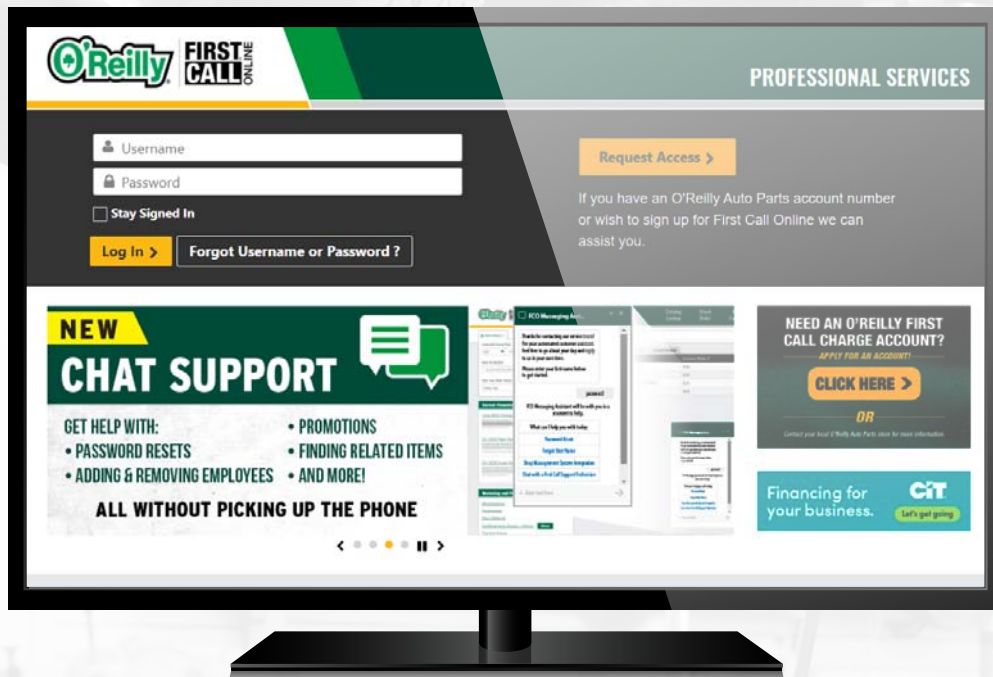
O'Reilly FIRST CALL ONLINE

PROFESSIONAL SERVICES

Username
Password
Stay Signed In
Log In >
Forgot Username or Password ?

Request Access >

If you have an O'Reilly Auto Parts account number or wish to sign up for First Call Online we can assist you.

NEW
CHAT SUPPORT
GET HELP WITH:
• PASSWORD RESETS
• ADDING & REMOVING EMPLOYEES
• PROMOTIONS
• FINDING RELATED ITEMS
• AND MORE!
ALL WITHOUT PICKING UP THE PHONE

FCO Messaging Assistant
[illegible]

NEED AN O'REILLY FIRST CALL CHARGE ACCOUNT?
APPLY FOR AN ACCOUNT!
CLICK HERE >
OR
Contact your local O'Reilly Auto Parts store for more information.

Financing for your business.
CIT
Let's get going